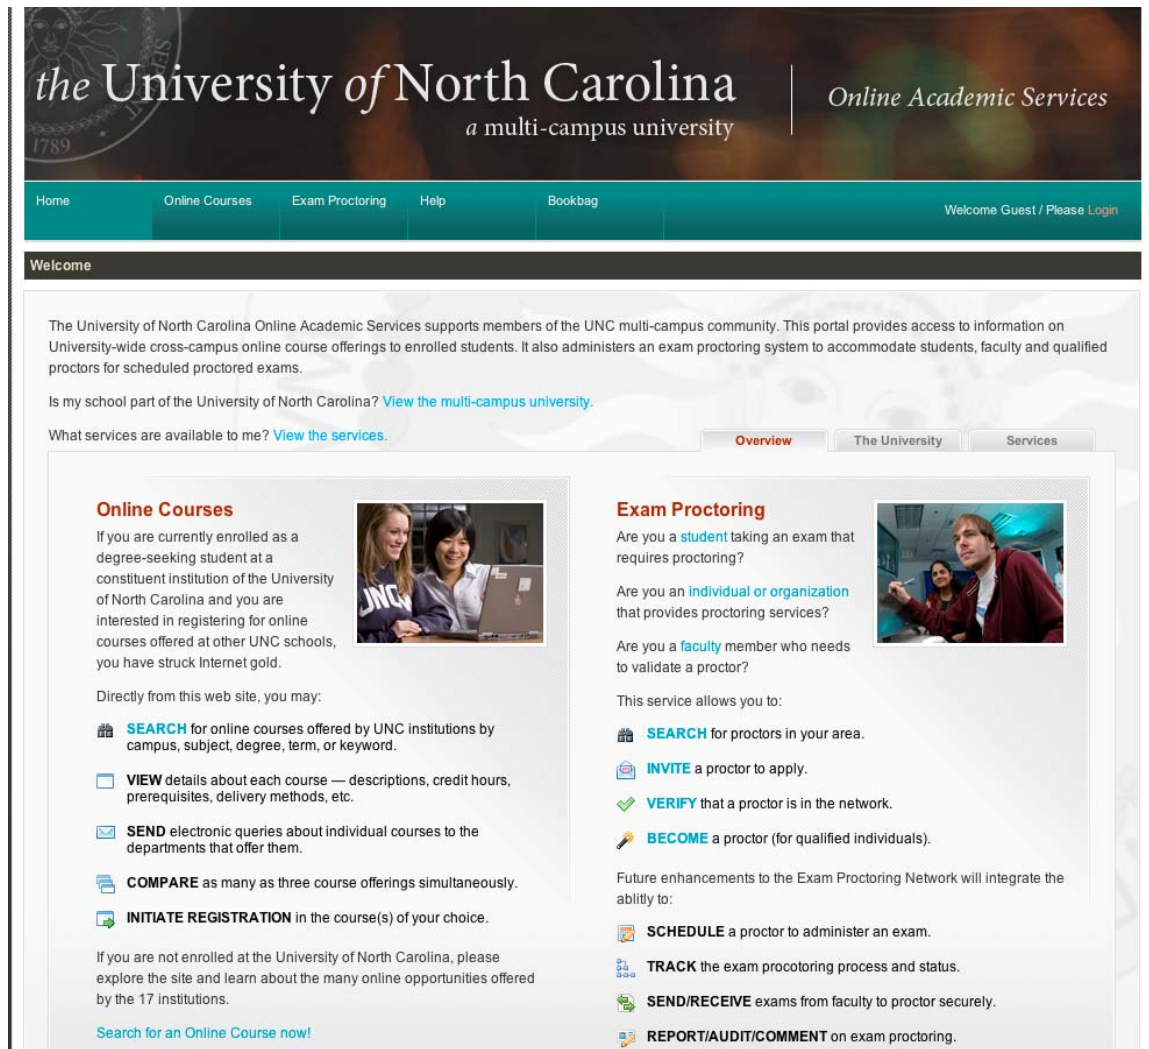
1789

the University of North Carolina
a multi-campus university

Online Academic Services

Home | Online Courses | Exam Proctoring | Help | Bookbag | Welcome Guest / Please Login

Welcome

The University of North Carolina Online Academic Services supports members of the UNC multi-campus community. This portal provides access to information on University-wide cross-campus online course offerings to enrolled students. It also administers an exam proctoring system to accommodate students, faculty and qualified proctors for scheduled proctored exams.

Is my school part of the University of North Carolina? View the multi-campus university.

What services are available to me? View the services.

Overview | The University | Services

Online Courses

If you are currently enrolled as a degree-seeking student at a constituent institution of the University of North Carolina and you are interested in registering for online courses offered at other UNC schools, you have struck Internet gold.

Directly from this web site, you may:

SEARCH for online courses offered by UNC institutions by campus, subject, degree, term, or keyword.

VIEW details about each course — descriptions, credit hours, prerequisites, delivery methods, etc.

SEND electronic queries about individual courses to the departments that offer them.

COMPARE as many as three course offerings simultaneously.

INITIATE REGISTRATION in the course(s) of your choice.

If you are not enrolled at the University of North Carolina, please explore the site and learn about the many online opportunities offered by the 17 institutions.

Search for an Online Course now!

Exam Proctoring

Are you a student taking an exam that requires proctoring?

Are you an individual or organization that provides proctoring services?

Are you a faculty member who needs to validate a proctor?

This service allows you to:

SEARCH for proctors in your area.

INVITE a proctor to apply.

VERIFY that a proctor is in the network.

BECOME a proctor (for qualified individuals).

Future enhancements to the Exam Proctoring Network will integrate the ablity to:

SCHEDULE a proctor to administer an exam.

TRACK the exam procotoring process and status.

SEND/RECEIVE exams from faculty to proctor securely.

REPORT/AUDIT/COMMENT on exam proctoring.